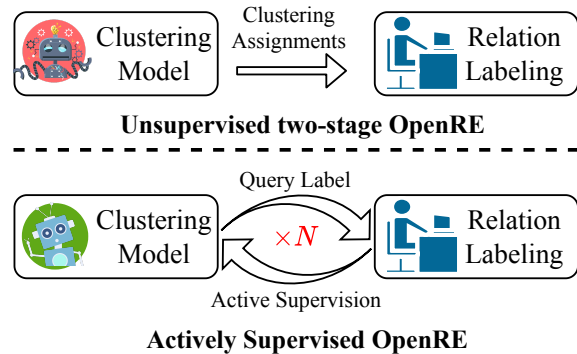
Clustering Model

Clustering Assignments

Relation Labeling

Unsupervised two-stage OpenRE

Query Label

Clustering Model

$\times N$

Relation Labeling

Active Supervision

Actively Supervised OpenRE